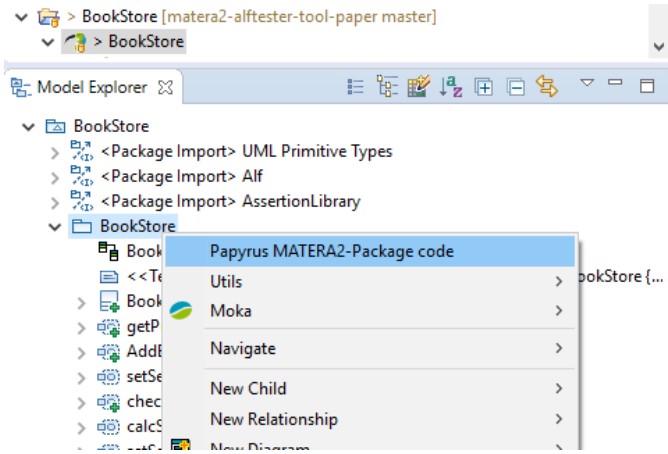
> BookStore [matera2-alftester-tool-paper master]
> BookStore

Model Explorer

BookStore
<Package Import> UML Primitive Types
<Package Import> Alf
<Package Import> AssertionLibrary
BookStore
Book
<<Te
Book
getP
AddB
setSe
chec
calcS

Papyrus MATERA2-Package code
Utils
Moka
Navigate
New Child
New Relationship
New Diagram

ookStore {...